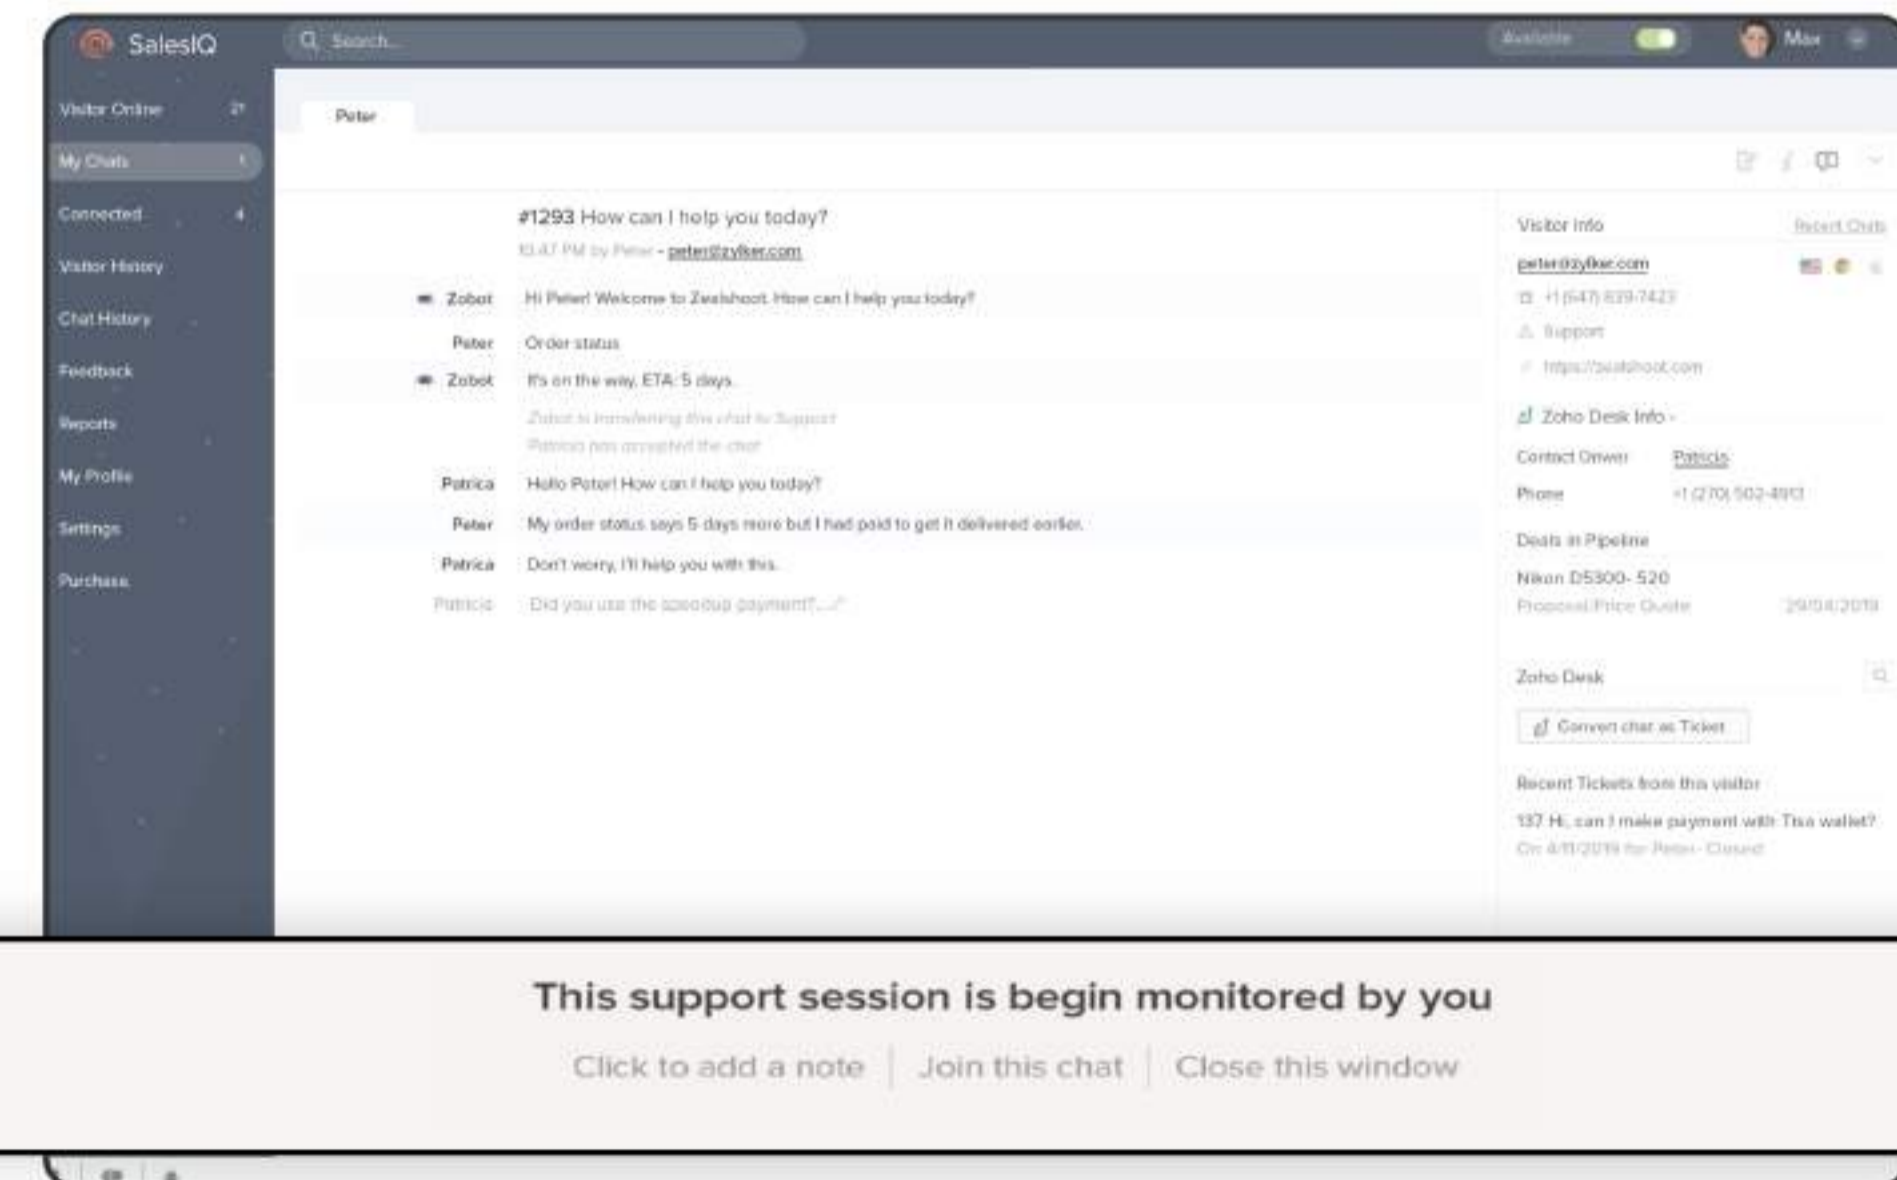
SalesIQ
Search...
Available
Max

Visitor Online 27
My Chats 1
Connected 4
Visitor History
Chat History
Feedback
Reports
My Profile
Settings
Purchase

Peter

#1293 How can I help you today?
10:47 PM by Peter - peter@zylker.com

Zobot Hi Peter! Welcome to Zealshoot. How can I help you today?
Peter Order status
Zobot It's on the way. ETA: 5 days
Zobot is transferring this chat to Support
Patricia has accepted the chat
Patrica Hello Peter! How can I help you today?
Peter My order status says 5 days more but I had paid to get it delivered earlier.
Patrica Don't worry, I'll help you with this.
Patricia Did you use the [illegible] payment?...

Visitor Info
Recent Chats
peter@zylker.com
+1 (647) 839-7423
Support
https://zealshoot.com
Zoho Desk Info -
Contact Owner Patricia
Phone +1 (270) 502-4913
Deals in Pipeline
Nikon D5300- 520
Proposal/Price Quote 29/04/2019
Zoho Desk
Convert chat as Ticket
Recent Tickets from this visitor
137 Hi, can I make payment with Tisa wallet?
On 4/11/2019 for Peter - Closed

This support session is begin monitored by you
Click to add a note | Join this chat | Close this window